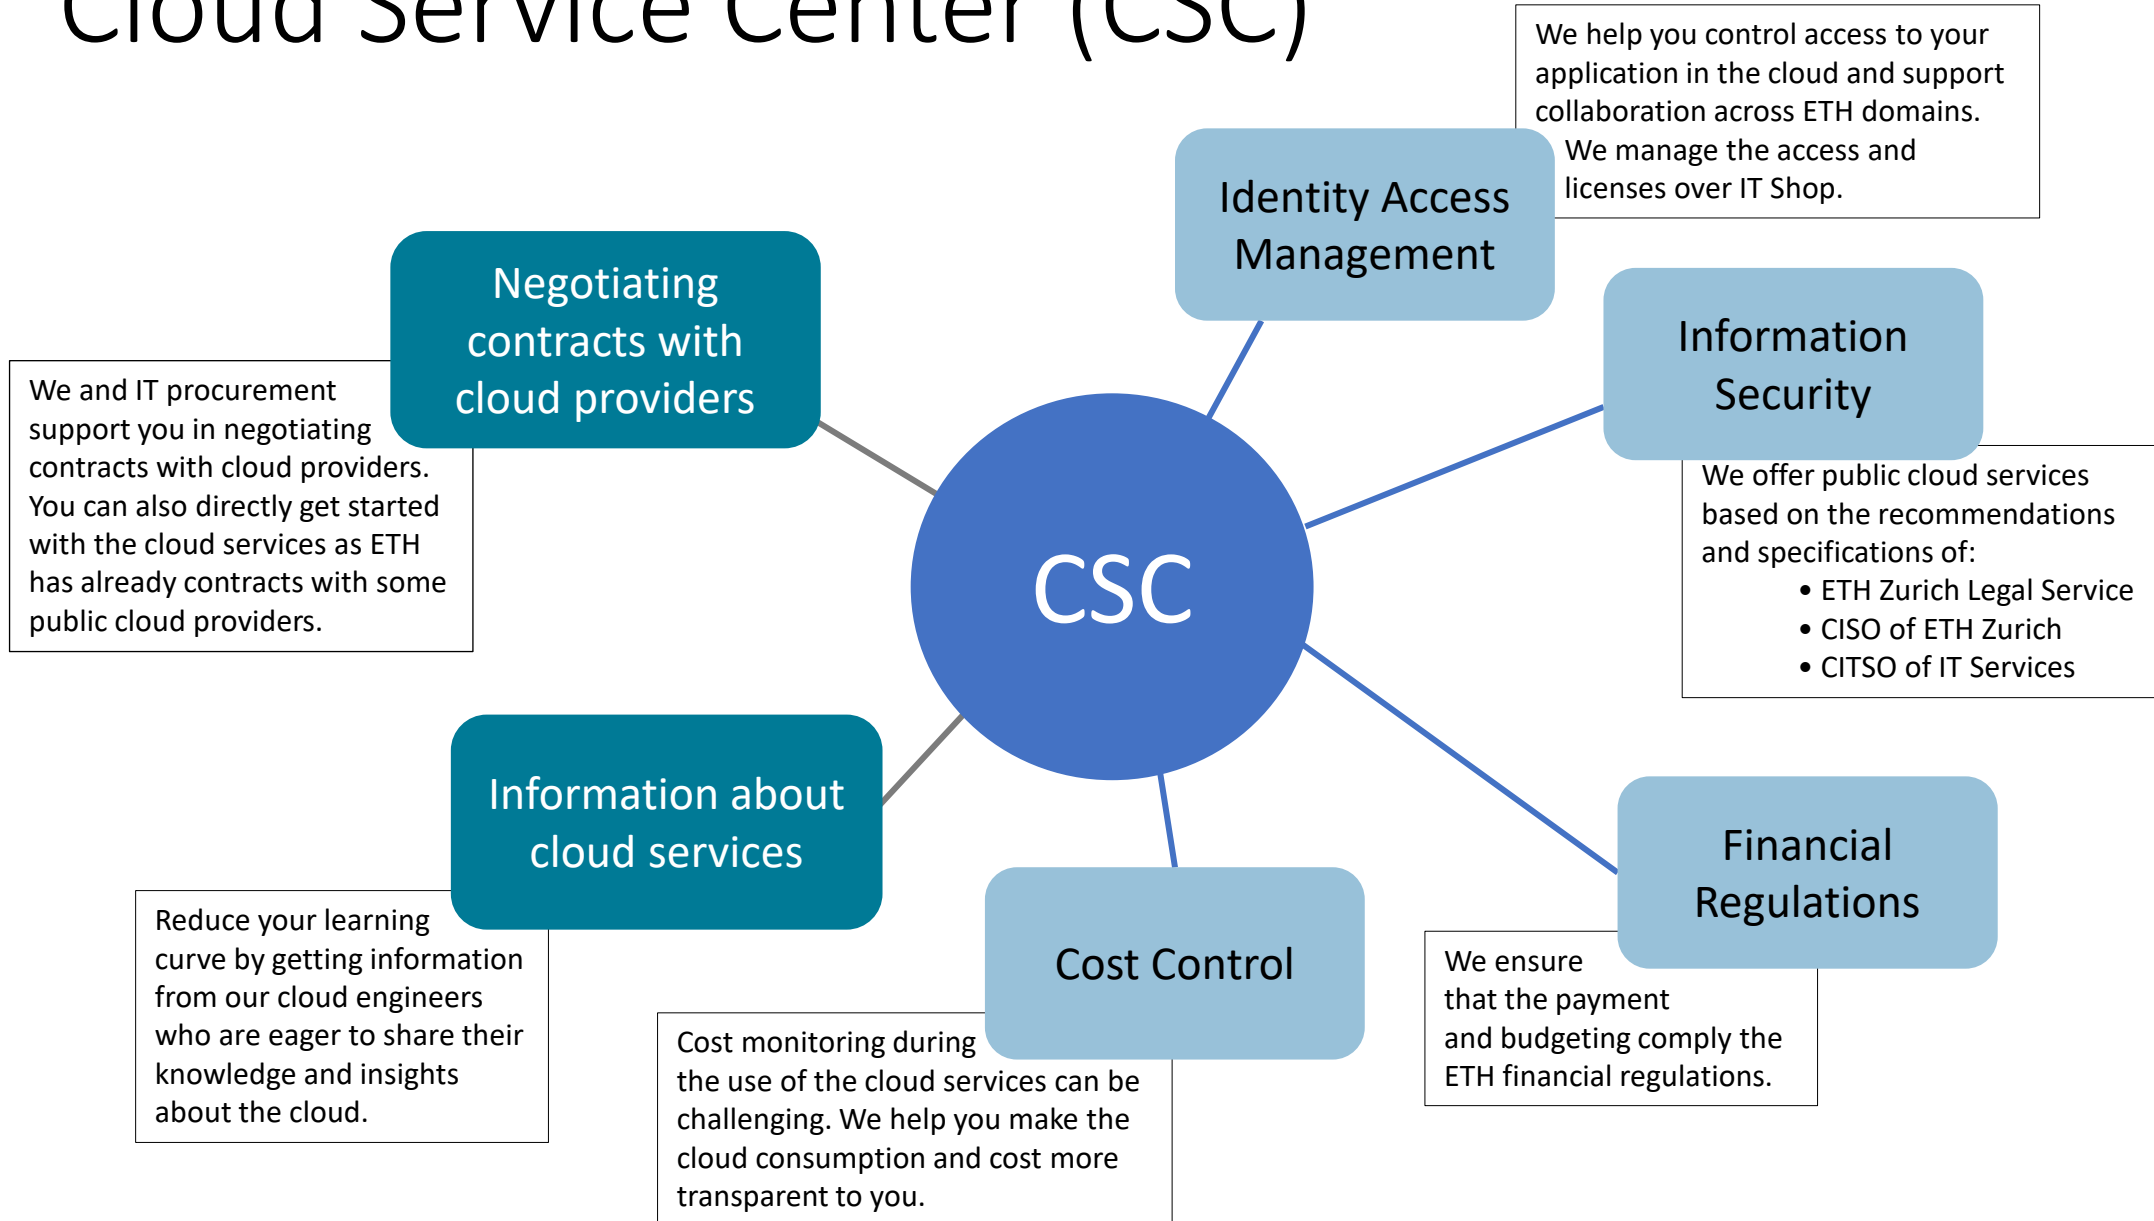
Cloud Service Center (CSC)

We help you control access to your application in the cloud and support collaboration across ETH domains. We manage the access and licenses over IT Shop.

Identity Access Management

Negotiating contracts with cloud providers

We and IT procurement support you in negotiating contracts with cloud providers. You can also directly get started with the cloud services as ETH has already contracts with some public cloud providers.

Information Security

We offer public cloud services based on the recommendations and specifications of:
• ETH Zurich Legal Service
• CISO of ETH Zurich
• CITSO of IT Services

CSC

Information about cloud services

Reduce your learning curve by getting information from our cloud engineers who are eager to share their knowledge and insights about the cloud.

Financial Regulations

Cost Control

We ensure that the payment and budgeting comply the ETH financial regulations.

Cost monitoring during the use of the cloud services can be challenging. We help you make the cloud consumption and cost more transparent to you.